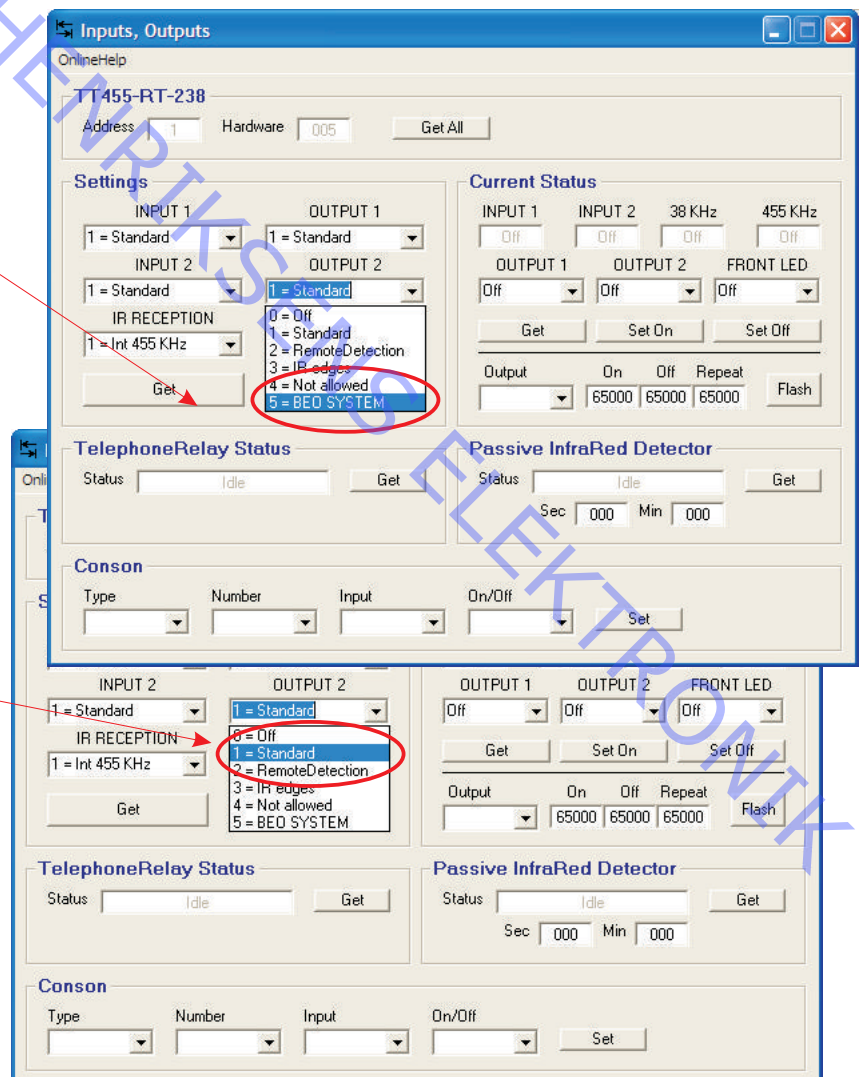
Inputs, Outputs
OnlineHelp

TT455-RT-238
Address 1 Hardware 005 Get All

Settings
INPUT 1 OUTPUT 1
1 = Standard 1 = Standard
INPUT 2 OUTPUT 2
1 = Standard 1 = Standard
IR RECEPTION
1 = Int 455 KHz
0 = Off
1 = Standard
2 = RemoteDetection
3 = IR edges
4 = Not allowed
5 = BEO SYSTEM
Get

Current Status
INPUT 1 INPUT 2 38 KHz 455 KHz
Off Off Off Off
OUTPUT 1 OUTPUT 2 FRONT LED
Off Off Off
Get Set On Set Off
Output On Off Repeat
65000 65000 65000 Flash

TelephoneRelay Status
Status Idle Get

Passive InfraRed Detector
Status Idle Get
Sec 000 Min 000

Conson
Type Number Input On/Off
Set

Onli

INPUT 2 OUTPUT 2
1 = Standard 1 = Standard
IR RECEPTION
1 = Int 455 KHz
0 = Off
1 = Standard
2 = RemoteDetection
3 = IR edges
4 = Not allowed
5 = BEO SYSTEM
Get

OUTPUT 1 OUTPUT 2 FRONT LED
Off Off Off
Get Set On Set Off
Output On Off Repeat
65000 65000 65000 Flash

TelephoneRelay Status
Status Idle Get

Passive InfraRed Detector
Status Idle Get
Sec 000 Min 000

Conson
Type Number Input On/Off
Set

HENRIKSENS ELEKTRONIK